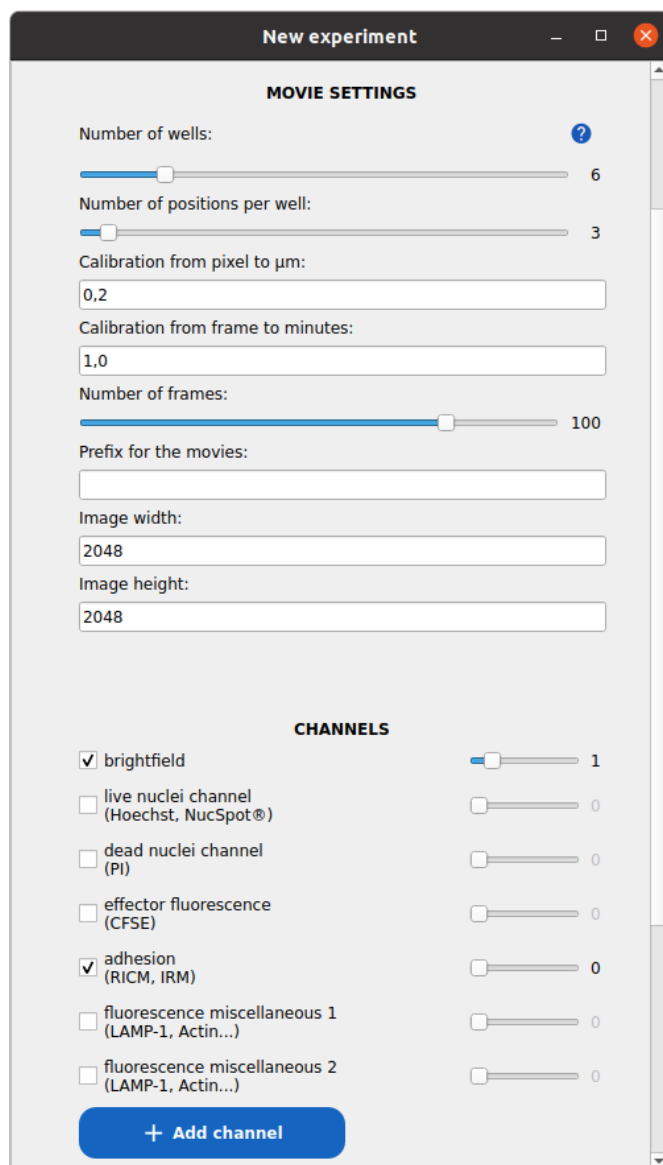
New experiment

MOVIE SETTINGS

Number of wells:

6

Number of positions per well:

3

Calibration from pixel to µm:

0,2

Calibration from frame to minutes:

1,0

Number of frames:

100

Prefix for the movies:

Image width:

2048

Image height:

2048

CHANNELS

brightfield 1

live nuclei channel (Hoechst, NucSpot®) 0

dead nuclei channel (PI) 0

effector fluorescence (CFSE) 0

adhesion (RICM, IRM) 0

fluorescence miscellaneous 1 (LAMP-1, Actin...) 0

fluorescence miscellaneous 2 (LAMP-1, Actin...) 0

+ Add channel